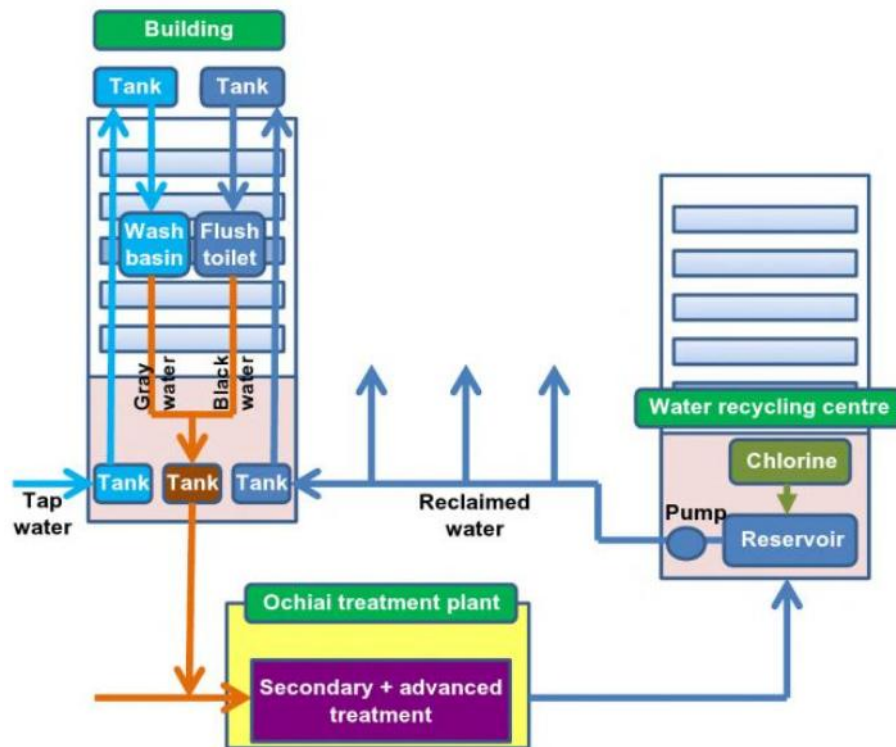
Building

Tank

Tank

Wash basin

Flush toilet

Gray water

Black water

Tap water

Tank

Tank

Tank

Reclaimed water

Water recycling centre

Chlorine

Pump

Reservoir

Ochiai treatment plant

Secondary + advanced treatment